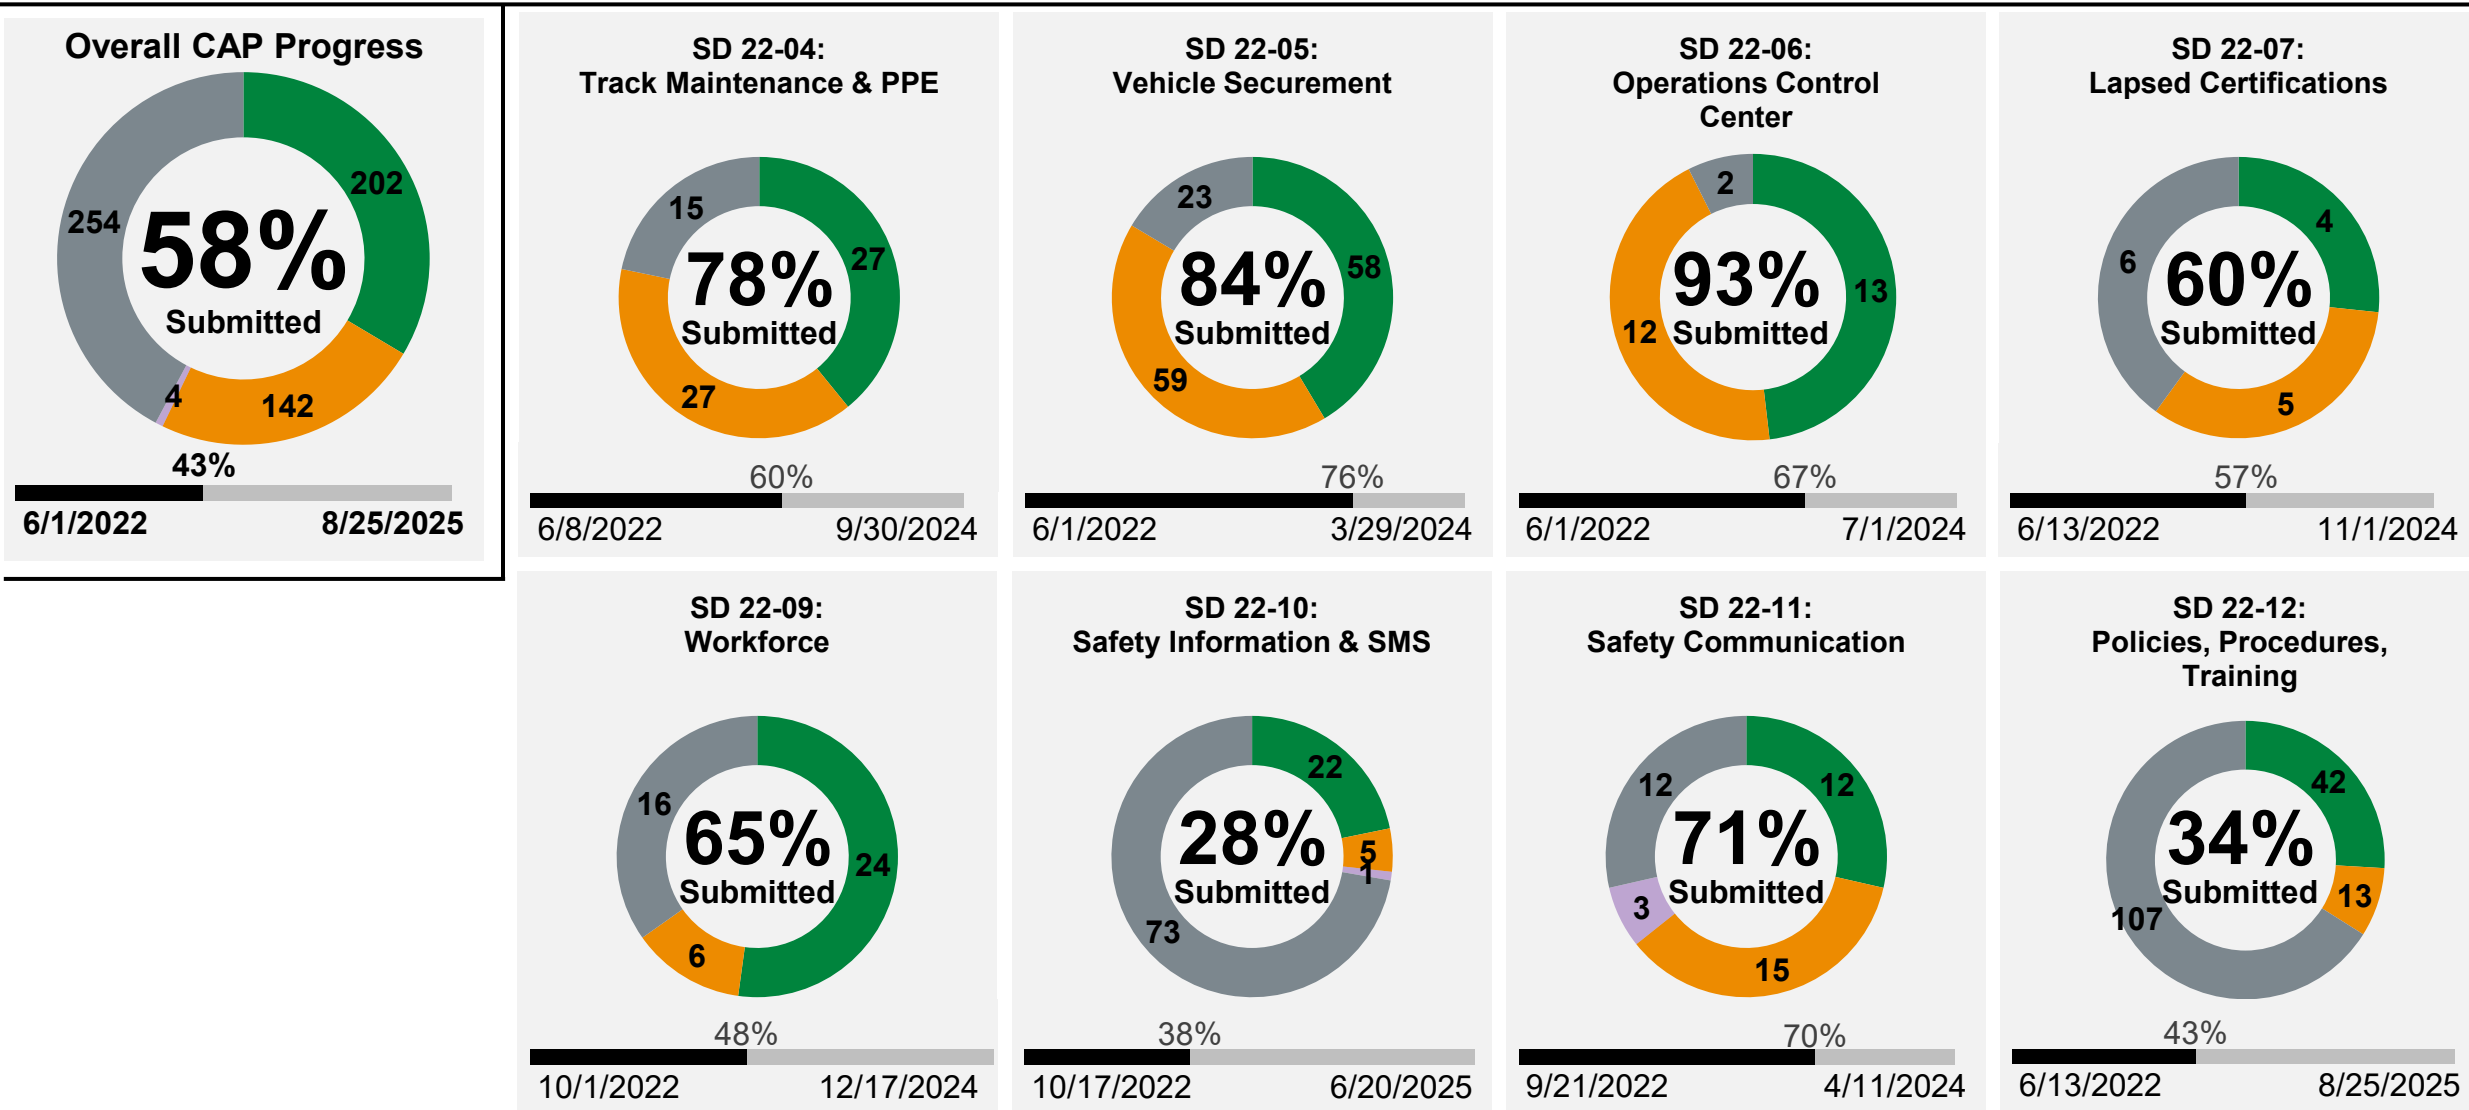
Overall CAP Progress

58%
Submitted

202
142
4
254

43%
6/1/2022
8/25/2025

SD 22-04:
Track Maintenance & PPE

78%
Submitted

27
27
15

60%
6/8/2022
9/30/2024

SD 22-05:
Vehicle Securement

84%
Submitted

58
59
23

76%
6/1/2022
3/29/2024

SD 22-06:
Operations Control Center

93%
Submitted

13
12
2

67%
6/1/2022
7/1/2024

SD 22-07:
Lapsed Certifications

60%
Submitted

4
5
6

57%
6/13/2022
11/1/2024

SD 22-09:
Workforce

65%
Submitted

24
6
16

48%
10/1/2022
12/17/2024

SD 22-10:
Safety Information & SMS

28%
Submitted

22
5
1
73

38%
10/17/2022
6/20/2025

SD 22-11:
Safety Communication

71%
Submitted

12
15
3
12

70%
9/21/2022
4/11/2024

SD 22-12:
Policies, Procedures, Training

34%
Submitted

42
13
107

43%
6/13/2022
8/25/2025